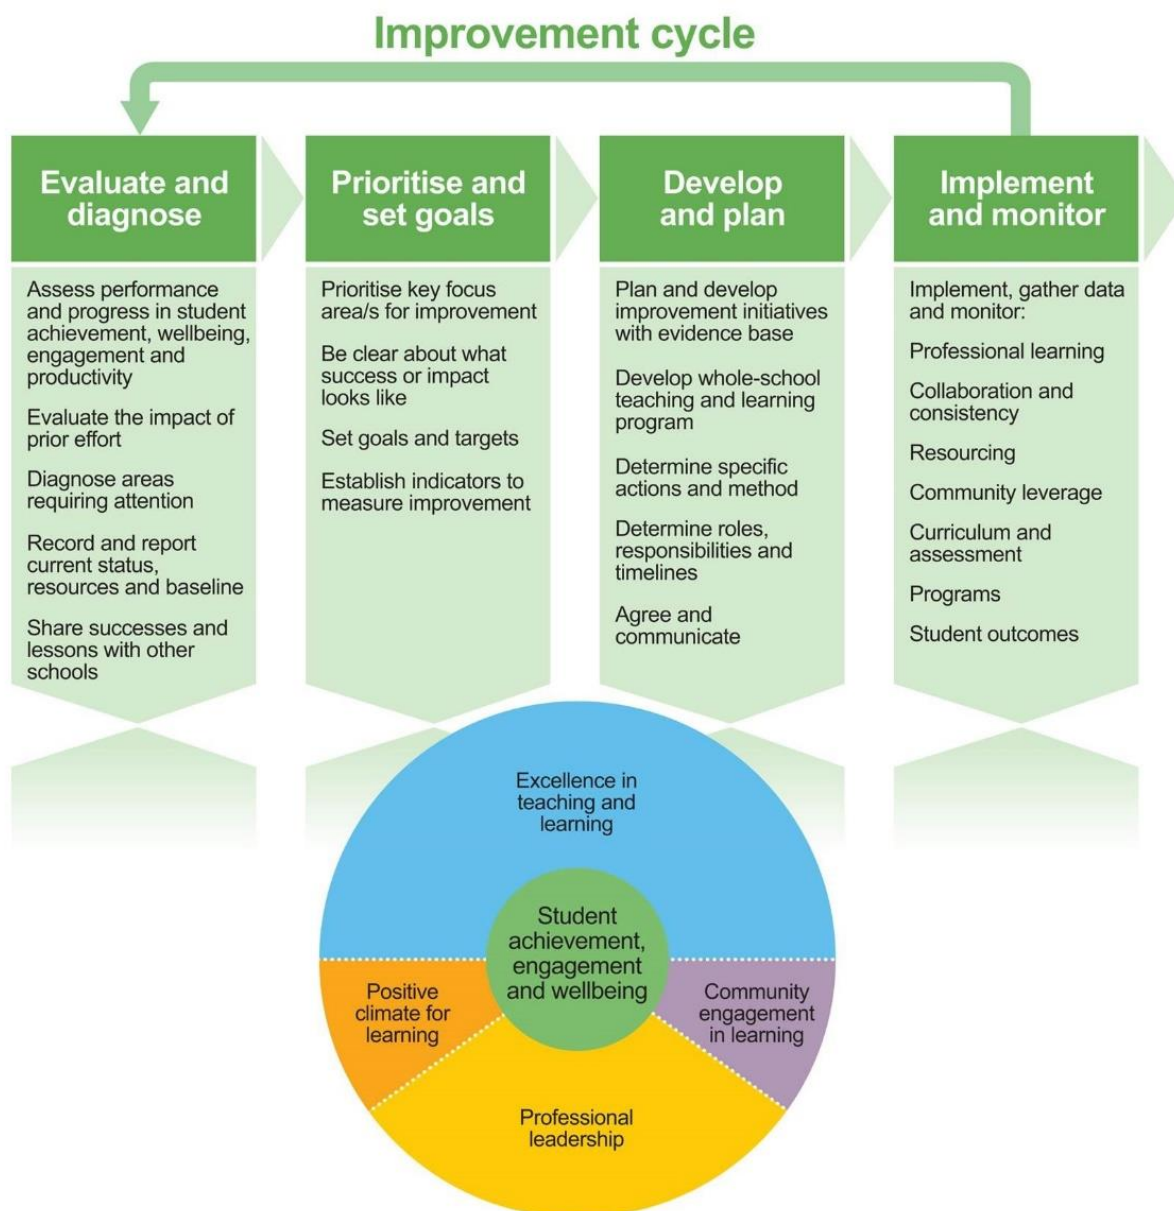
Improvement cycle

Evaluate and diagnose

Assess performance and progress in student achievement, wellbeing, engagement and productivity

Evaluate the impact of prior effort

Diagnose areas requiring attention

Record and report current status, resources and baseline

Share successes and lessons with other schools

Prioritise and set goals

Prioritise key focus area/s for improvement

Be clear about what success or impact looks like

Set goals and targets

Establish indicators to measure improvement

Develop and plan

Plan and develop improvement initiatives with evidence base

Develop whole-school teaching and learning program

Determine specific actions and method

Determine roles, responsibilities and timelines

Agree and communicate

Implement and monitor

Implement, gather data and monitor:

Professional learning

Collaboration and consistency

Resourcing

Community leverage

Curriculum and assessment

Programs

Student outcomes

Excellence in teaching and learning

Student achievement, engagement and wellbeing

Positive climate for learning

Community engagement in learning

Professional leadership